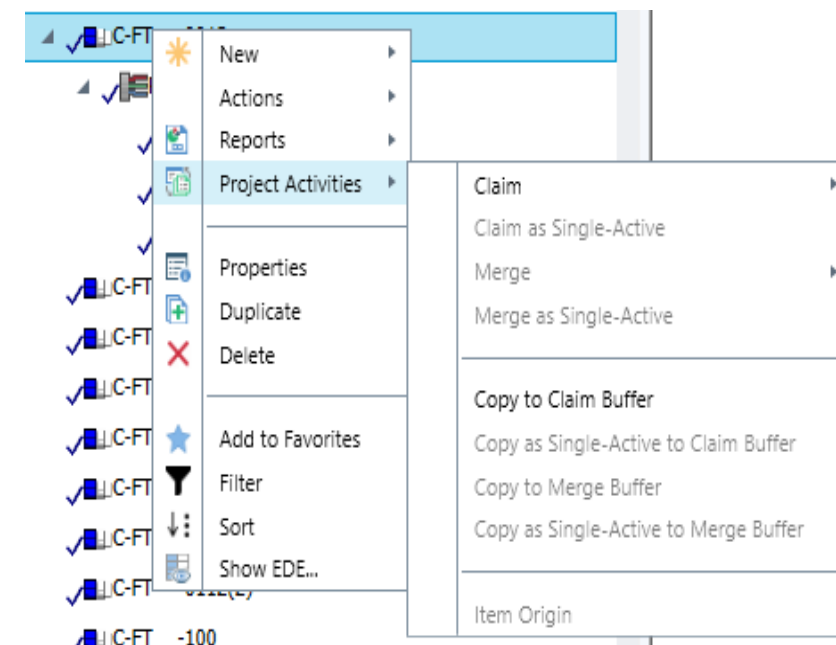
C-FT
New
Actions
Reports
Project Activities
Properties
Duplicate
Delete
Add to Favorites
Filter
Sort
Show EDE...
C-FT
C-FT
C-FT
C-FT
C-FT
C-FT
C-FT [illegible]
C-FT -100

Claim
Claim as Single-Active
Merge
Merge as Single-Active
Copy to Claim Buffer
Copy as Single-Active to Claim Buffer
Copy to Merge Buffer
Copy as Single-Active to Merge Buffer
Item Origin